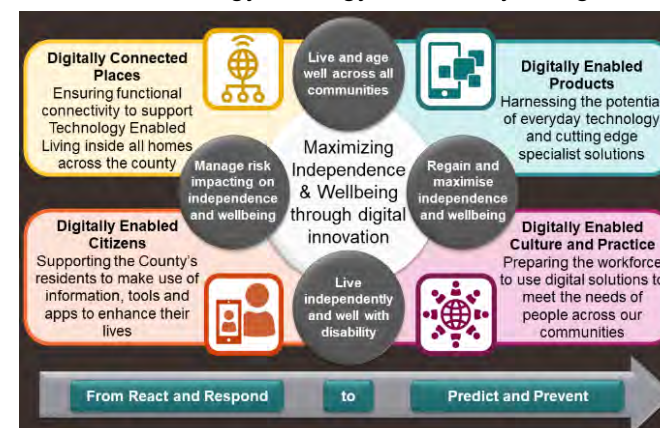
Digitally Connected Places
Ensuring functional connectivity to support Technology Enabled Living inside all homes across the county

Live and age well across all communities

Digitally Enabled Products
Harnessing the potential of everyday technology and cutting edge specialist solutions

Manage risk impacting on independence and wellbeing

Maximizing Independence & Wellbeing through digital innovation

Regain and maximise independence and wellbeing

Digitally Enabled Citizens
Supporting the County's residents to make use of information, tools and apps to enhance their lives

Live independently and well with disability

Digitally Enabled Culture and Practice
Preparing the workforce to use digital solutions to meet the needs of people across our communities

From React and Respond

to

Predict and Prevent